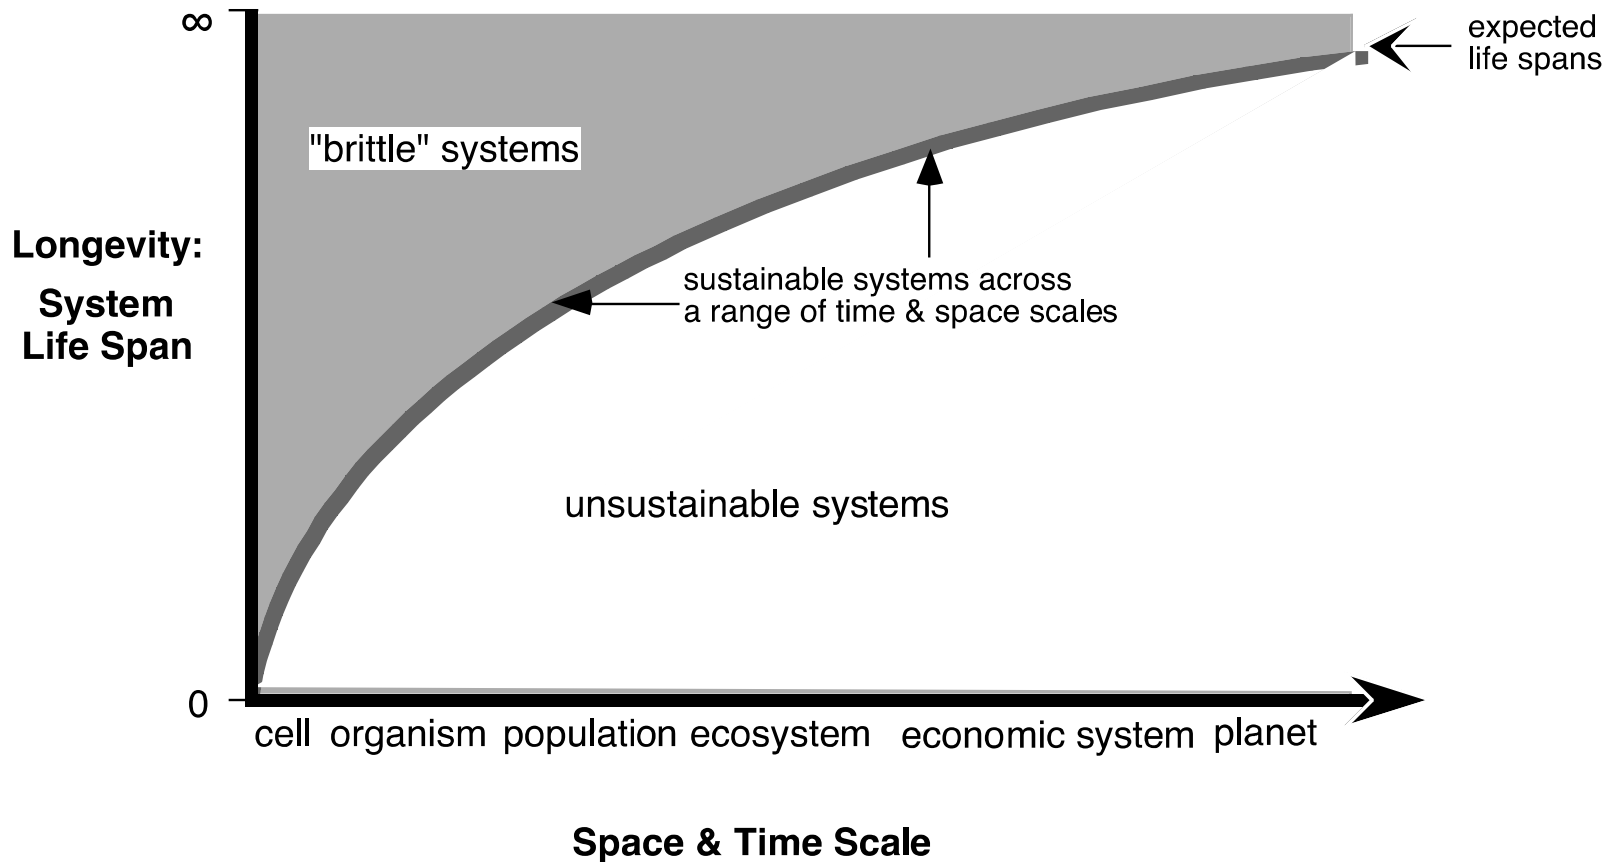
$\infty$

expected life spans

"brittle" systems

Longevity:

System Life Span

sustainable systems across a range of time & space scales

unsustainable systems

0

cell organism population ecosystem economic system planet

Space & Time Scale